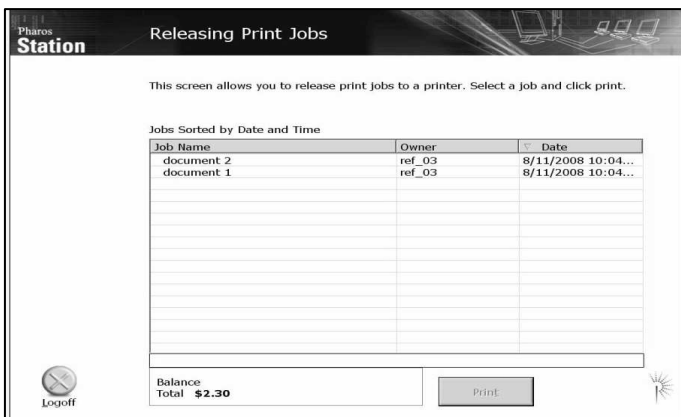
Pharos Station

Releasing Print Jobs

This screen allows you to release print jobs to a printer. Select a job and click print.

Jobs Sorted by Date and Time

| Job Name | Owner | Date |
|---|---|---|
| document 2 | ref_03 | 8/11/2008 10:04... |
| document 1 | ref_03 | 8/11/2008 10:04... |

Logoff

Balance
Total $2.30

Print